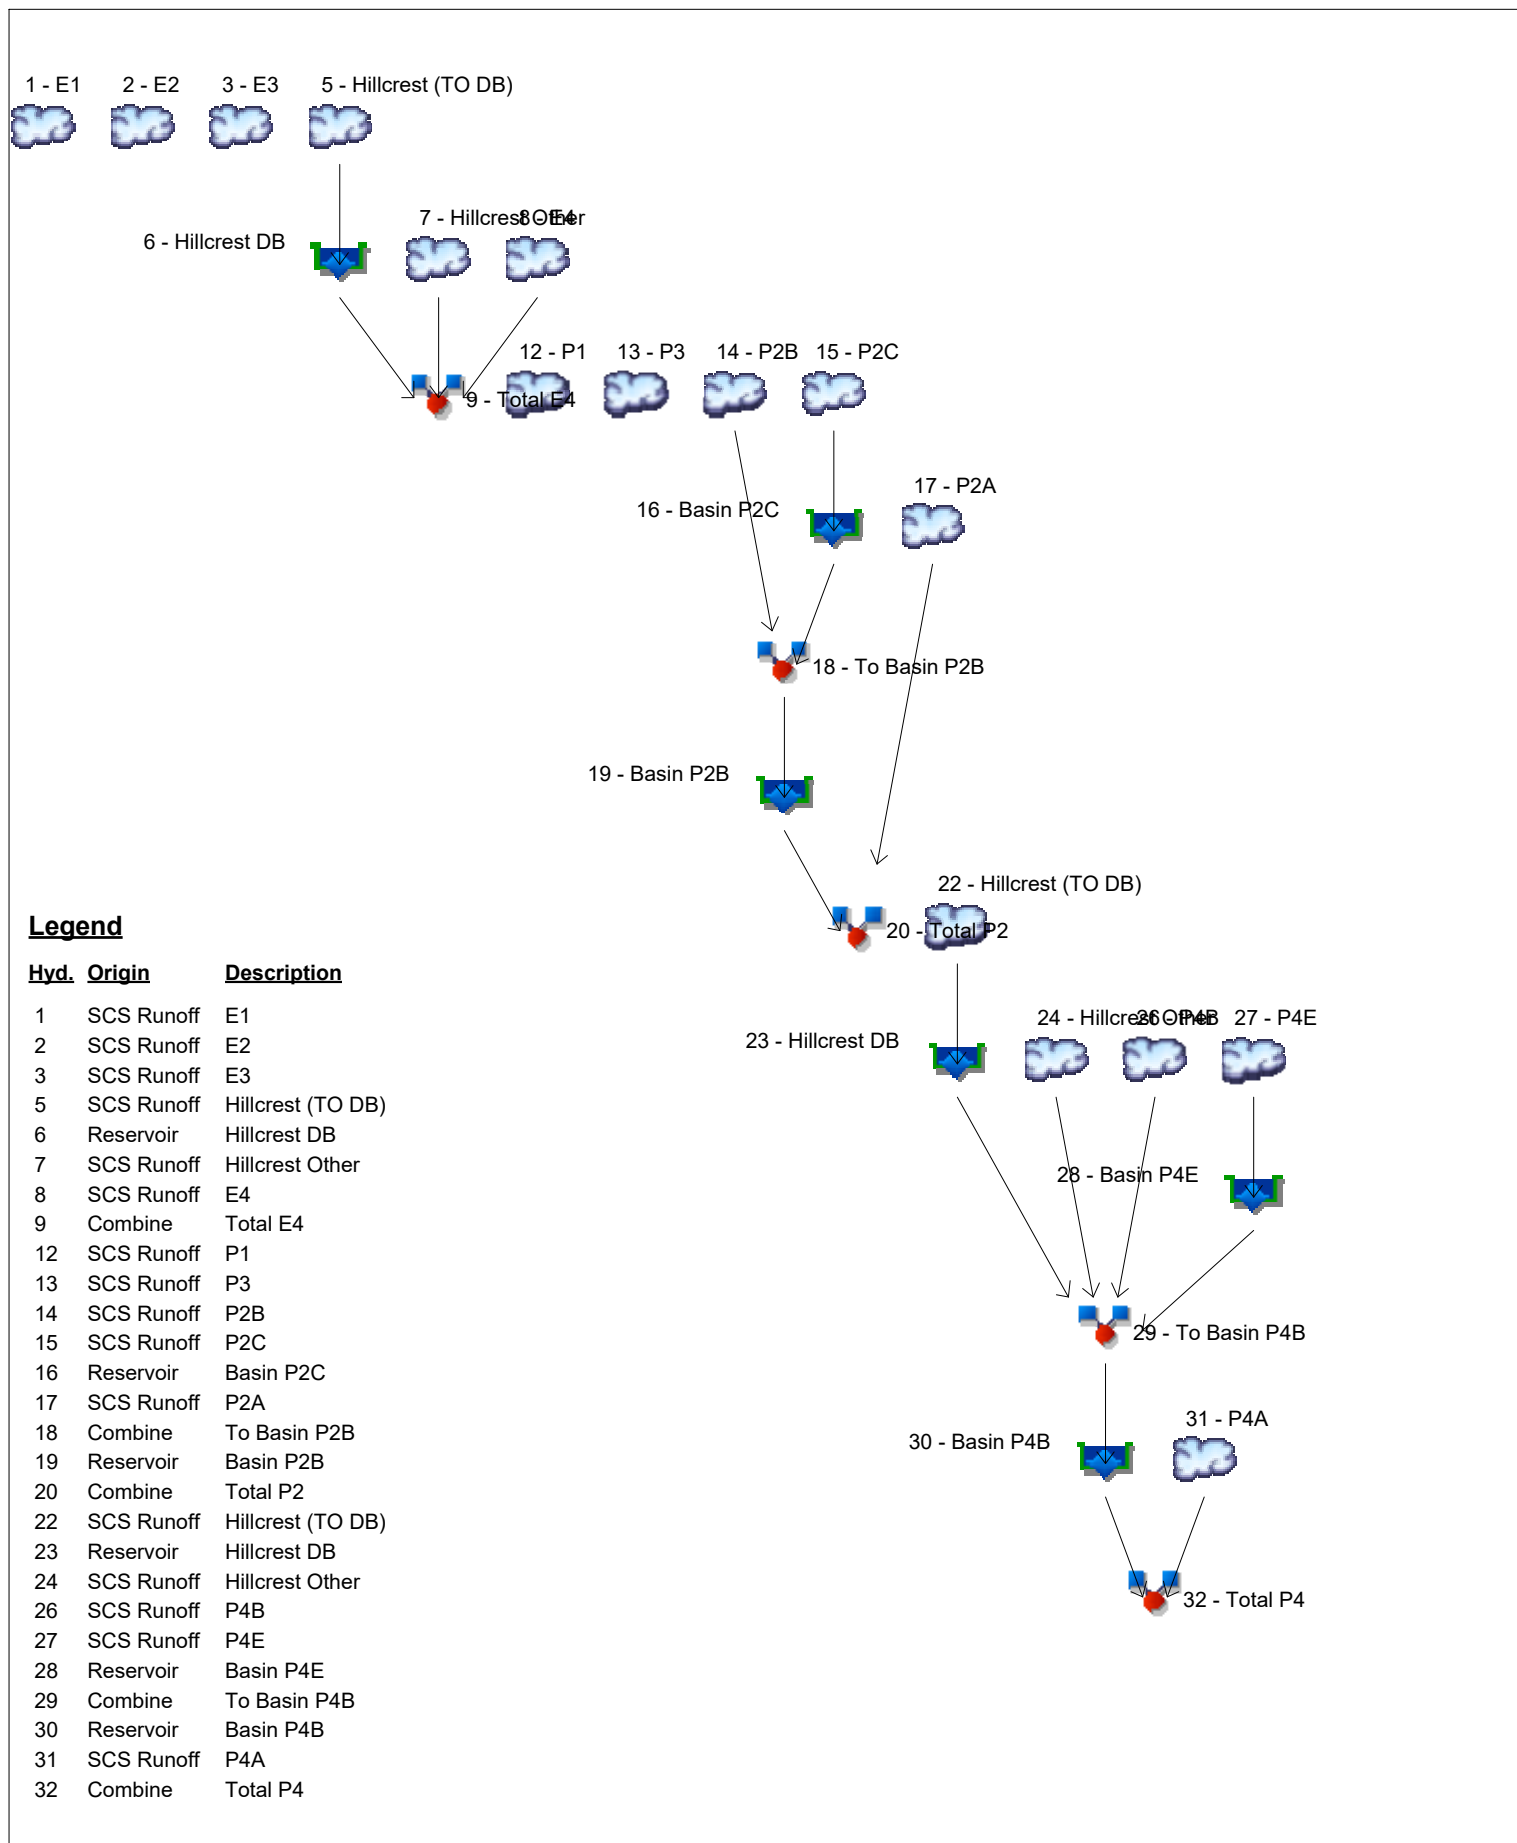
1 - E1

2 - E2

3 - E3

5 - Hillcrest (TO DB)

6 - Hillcrest DB

7 - Hillcrest Other

8 - E4

9 - Total E4

12 - P1

13 - P3

14 - P2B

15 - P2C

16 - Basin P2C

17 - P2A

18 - To Basin P2B

19 - Basin P2B

22 - Hillcrest (TO DB)

20 - Total P2

23 - Hillcrest DB

24 - Hillcrest Other

26 - P4B

27 - P4E

28 - Basin P4E

29 - To Basin P4B

30 - Basin P4B

31 - P4A

32 - Total P4

**Legend**

| Hyd. | Origin | Description |
|---|---|---|
| 1 | SCS Runoff | E1 |
| 2 | SCS Runoff | E2 |
| 3 | SCS Runoff | E3 |
| 5 | SCS Runoff | Hillcrest (TO DB) |
| 6 | Reservoir | Hillcrest DB |
| 7 | SCS Runoff | Hillcrest Other |
| 8 | SCS Runoff | E4 |
| 9 | Combine | Total E4 |
| 12 | SCS Runoff | P1 |
| 13 | SCS Runoff | P3 |
| 14 | SCS Runoff | P2B |
| 15 | SCS Runoff | P2C |
| 16 | Reservoir | Basin P2C |
| 17 | SCS Runoff | P2A |
| 18 | Combine | To Basin P2B |
| 19 | Reservoir | Basin P2B |
| 20 | Combine | Total P2 |
| 22 | SCS Runoff | Hillcrest (TO DB) |
| 23 | Reservoir | Hillcrest DB |
| 24 | SCS Runoff | Hillcrest Other |
| 26 | SCS Runoff | P4B |
| 27 | SCS Runoff | P4E |
| 28 | Reservoir | Basin P4E |
| 29 | Combine | To Basin P4B |
| 30 | Reservoir | Basin P4B |
| 31 | SCS Runoff | P4A |
| 32 | Combine | Total P4 |